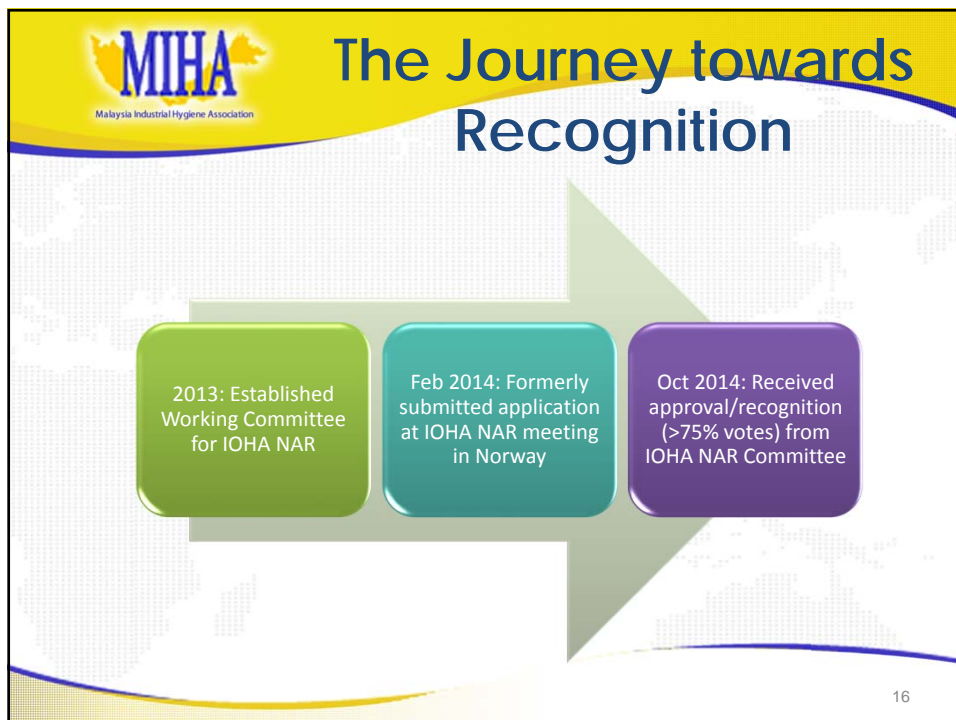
MIHA
Malaysia Industrial Hygiene Association

The Journey towards Recognition

2013: Established Working Committee for IOHA NAR

Feb 2014: Formerly submitted application at IOHA NAR meeting in Norway

Oct 2014: Received approval/recognition (>75% votes) from IOHA NAR Committee

16